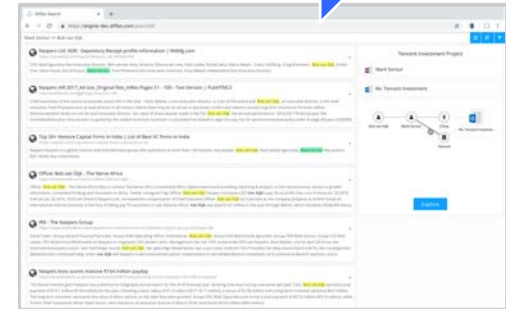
Naspers Ltd. ADR - Depository Receipt profile information | WebBg.com

Naspers Intl 2017_nd soo_Original files_Affleo Page 51 - 100 - Text Version | PubHTML5

Top 20+ Venture Capital Firms in India | List of Best VC Firms in India

Officer: Bob van Dijk - The Naira Africa

PRX - The Naspers Group

Naspers boss scores massive R744 million payday

Tencent Investment Project

Mark Sorour

Re: Tencent Investment

Bob van Dijk

Mark Sorour

Tencent

Explore